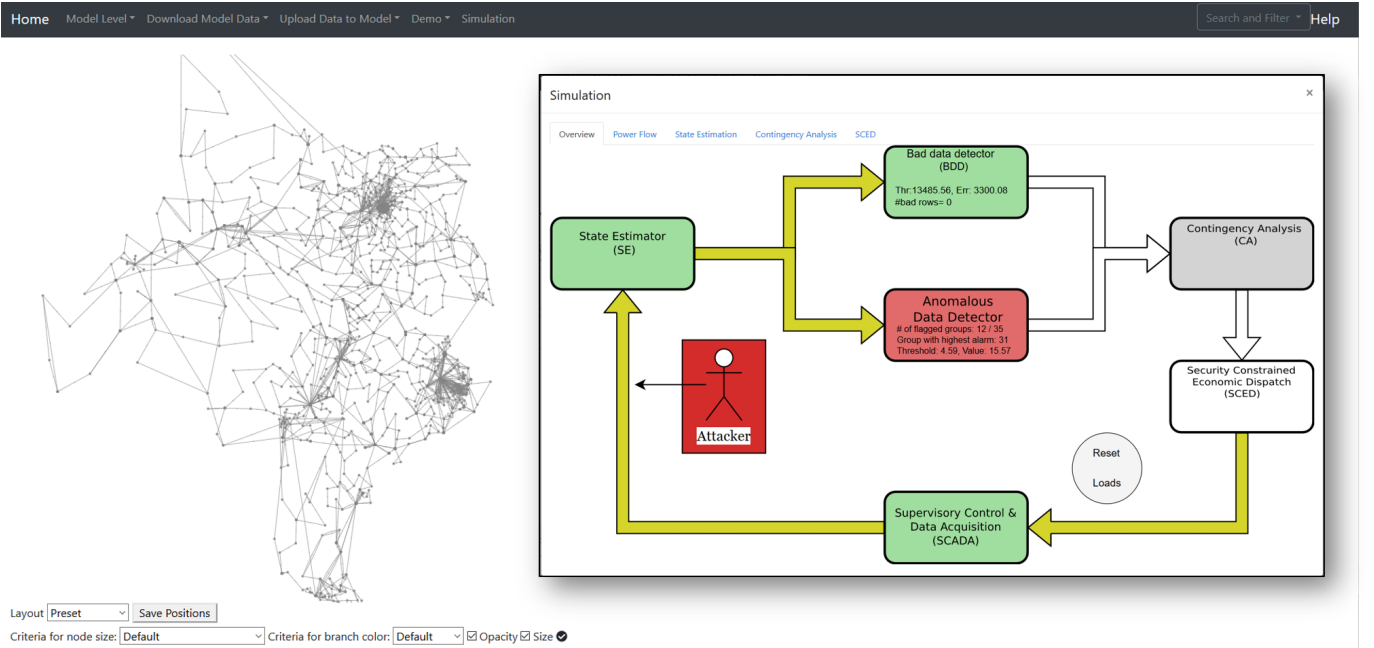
Home Model Level ▾ Download Model Data ▾ Upload Data to Model ▾ Demo ▾ Simulation

Search and Filter ▾ Help

Simulation ×

Overview Power Flow State Estimation Contingency Analysis SCED

Bad data detector
(BDD)
Thr:13485.56, Err: 3300.08
#bad rows= 0

State Estimator
(SE)

Contingency Analysis
(CA)

Anomalous
Data Detector
# of flagged groups: 12 / 35
Group with highest alarm: 31
Threshold: 4.59, Value: 15.57

Attacker

Security Constrained
Economic Dispatch
(SCED)

Reset
Loads

Supervisory Control &
Data Acquisition
(SCADA)

Layout Preset Save Positions
Criteria for node size: Default Criteria for branch color: Default ☑ Opacity ☑ Size